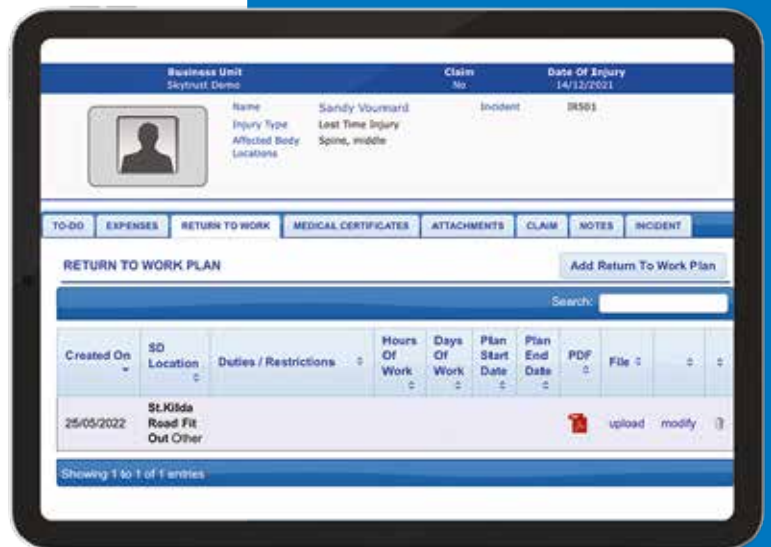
Business Unit
Skytrust Demo

Claim
No

Date Of Injury
14/12/2021

Name Sandy Voumard
Injury Type Lost Time Injury
Affected Body Locations Spine, middle

Incident IR501

TO-DO | EXPENSES | RETURN TO WORK | MEDICAL CERTIFICATES | ATTACHMENTS | CLAIM | NOTES | INCIDENT

RETURN TO WORK PLAN

Add Return To Work Plan

Search:

| Created On | SD Location | Duties / Restrictions | Hours Of Work | Days Of Work | Plan Start Date | Plan End Date | PDF | File | | |
|---|---|---|---|---|---|---|---|---|---|---|
| 25/05/2022 | St.Kilda Road Fit Out Other | | | | | | | upload | modify | |

Showing 1 to 1 of 1 entries